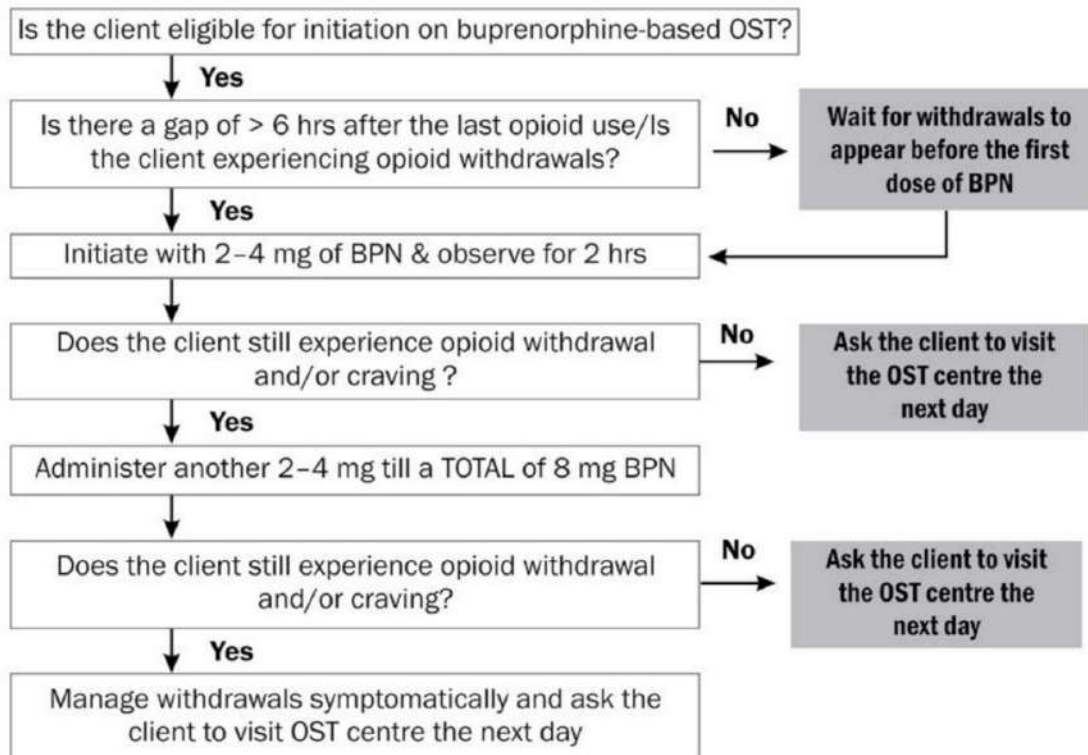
Is the client eligible for initiation on buprenorphine-based OST?

Yes

Is there a gap of > 6 hrs after the last opioid use/Is the client experiencing opioid withdrawals?

No

Wait for withdrawals to appear before the first dose of BPN

Yes

Initiate with 2–4 mg of BPN & observe for 2 hrs

Does the client still experience opioid withdrawal and/or craving ?

No

Ask the client to visit the OST centre the next day

Yes

Administer another 2–4 mg till a TOTAL of 8 mg BPN

Does the client still experience opioid withdrawal and/or craving?

No

Ask the client to visit the OST centre the next day

Yes

Manage withdrawals symptomatically and ask the client to visit OST centre the next day